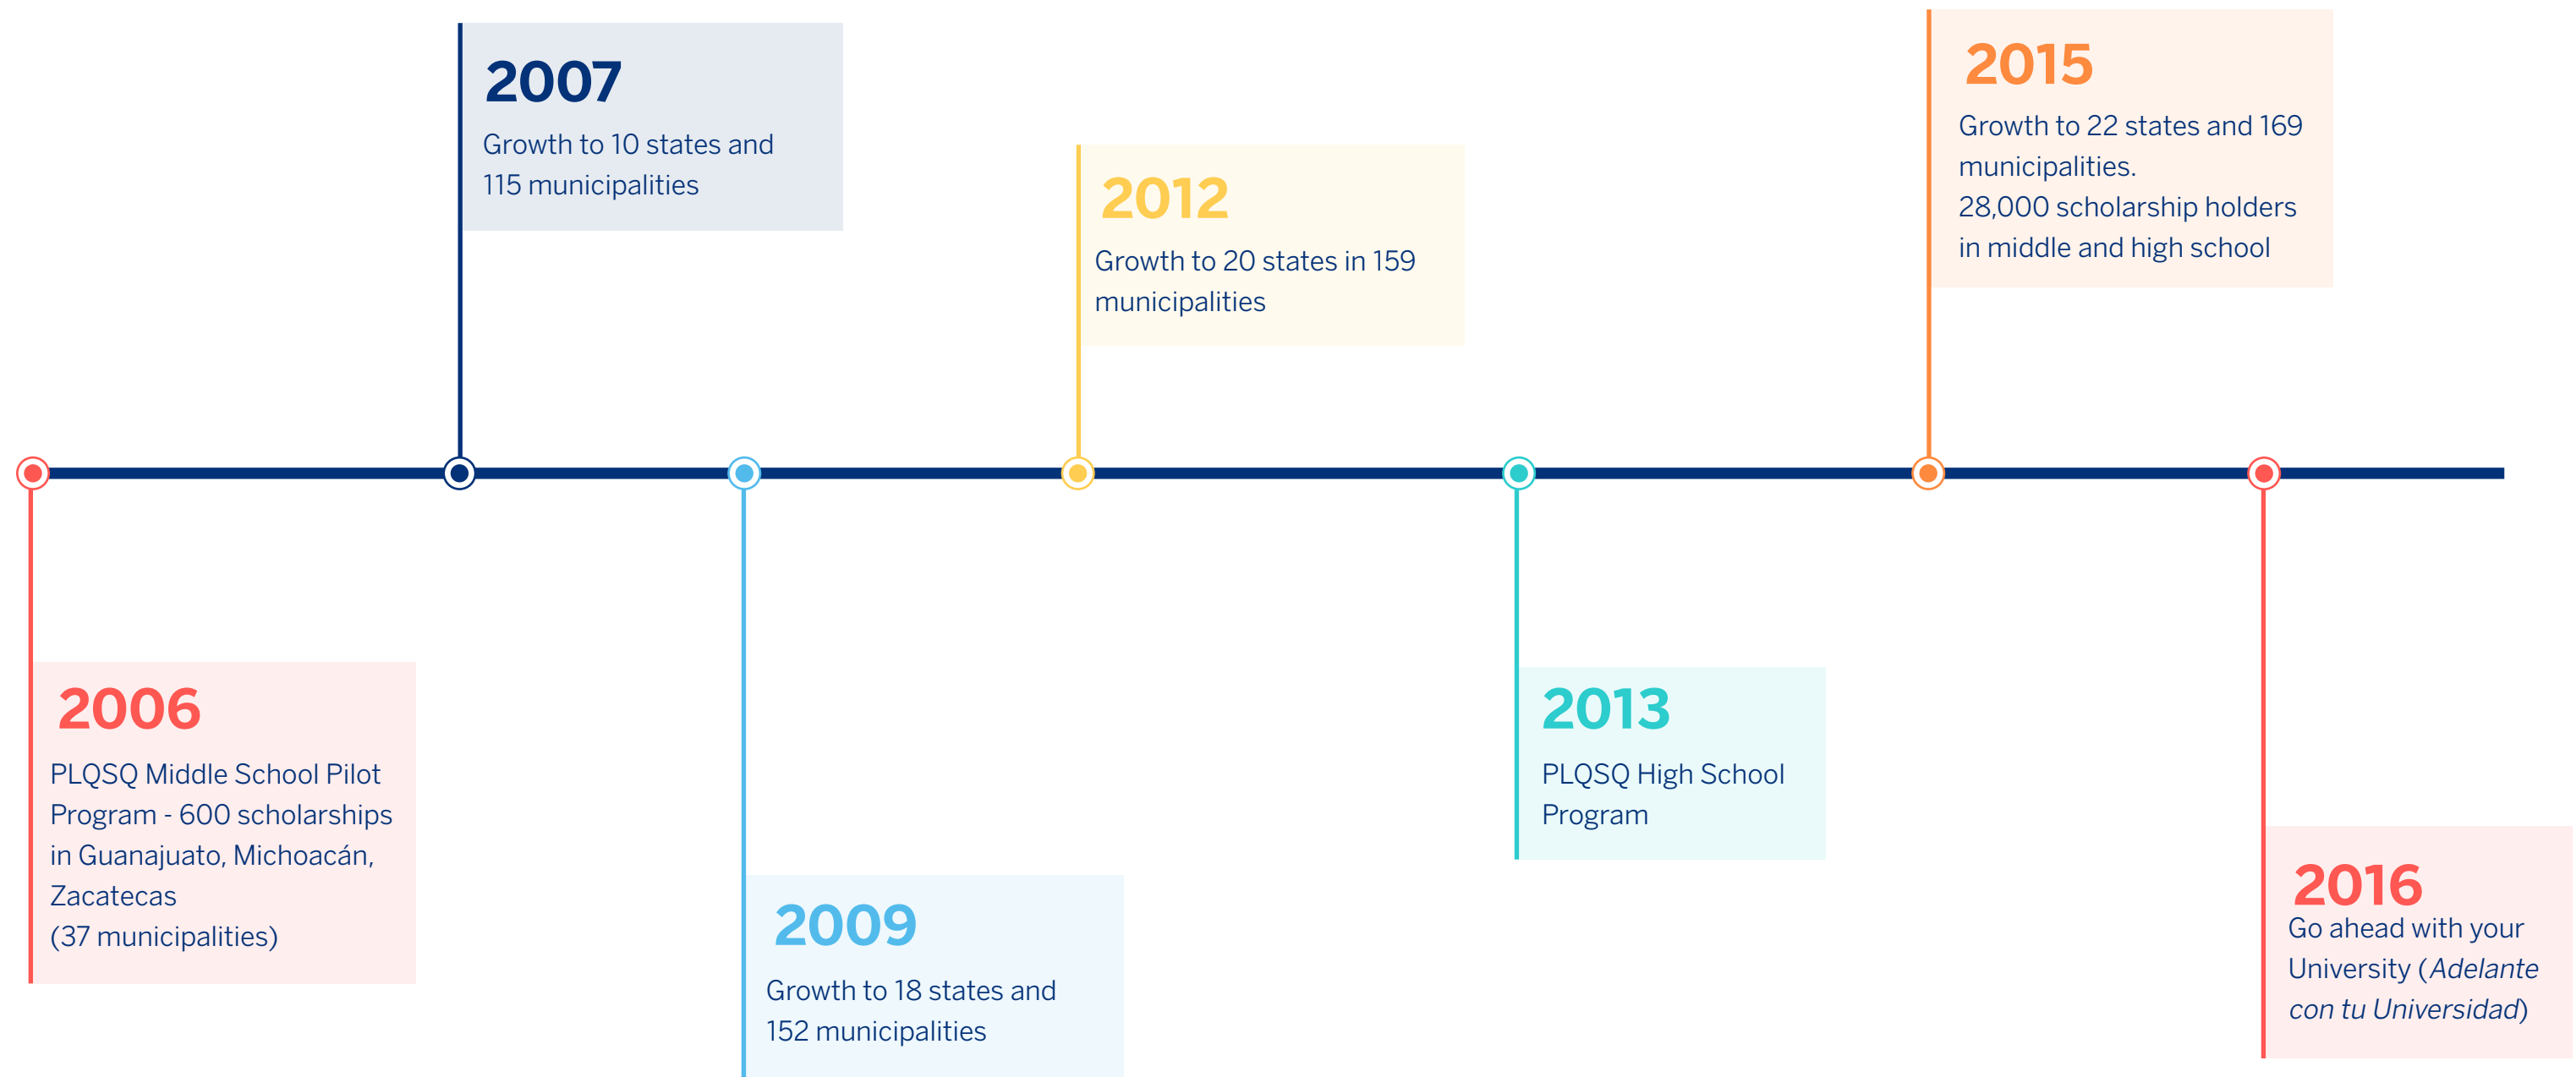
2006
PLQSQ Middle School Pilot Program - 600 scholarships in Guanajuato, Michoacán, Zacatecas
(37 municipalities)

2007
Growth to 10 states and 115 municipalities

2009
Growth to 18 states and 152 municipalities

2012
Growth to 20 states in 159 municipalities

2013
PLQSQ High School Program

2015
Growth to 22 states and 169 municipalities.
28,000 scholarship holders in middle and high school

2016
Go ahead with your University (*Adelante con tu Universidad*)